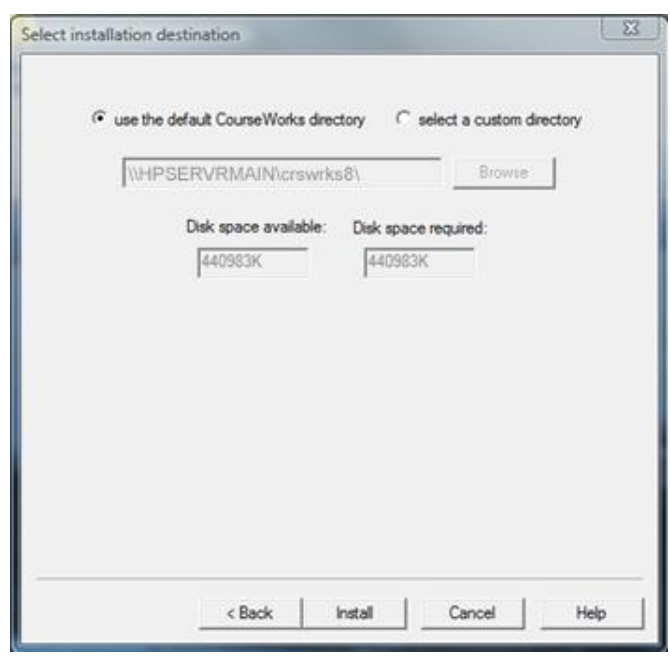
Select installation destination

use the default CourseWorks directory

select a custom directory

\\HPSERVRMAIN\crswrks8\

Browse

Disk space available:

Disk space required:

440983K

440983K

< Back

Install

Cancel

Help